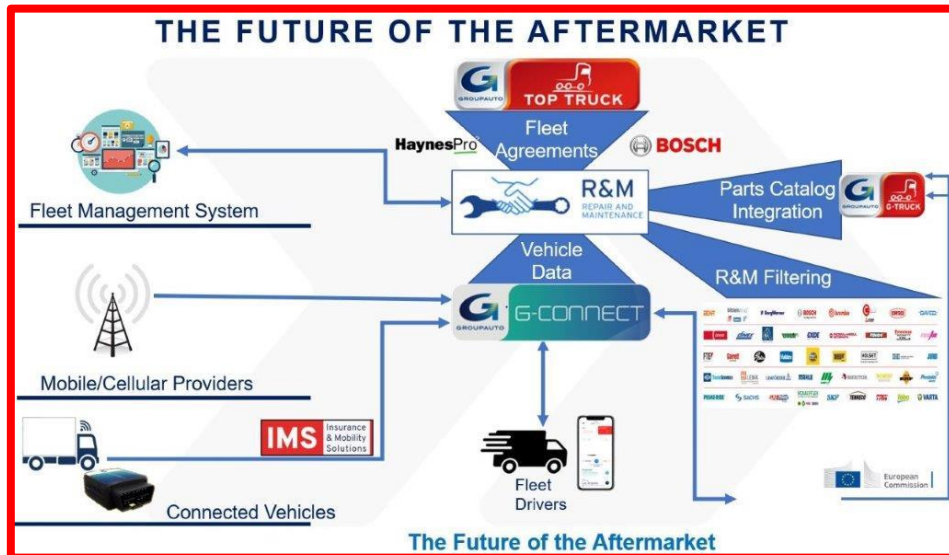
THE FUTURE OF THE AFTERMARKET

GROUPAUTO TOP TRUCK

Fleet Agreements

HaynesPro

BOSCH

Fleet Management System

R&M REPAIR AND MAINTENANCE

Parts Catalog Integration

GROUPAUTO G-TRUCK

Vehicle Data

R&M Filtering

GROUPAUTO G-CONNECT

Mobile/Cellular Providers

IMS Insurance & Mobility Solutions

Connected Vehicles

Fleet Drivers

European Commission

The Future of the Aftermarket